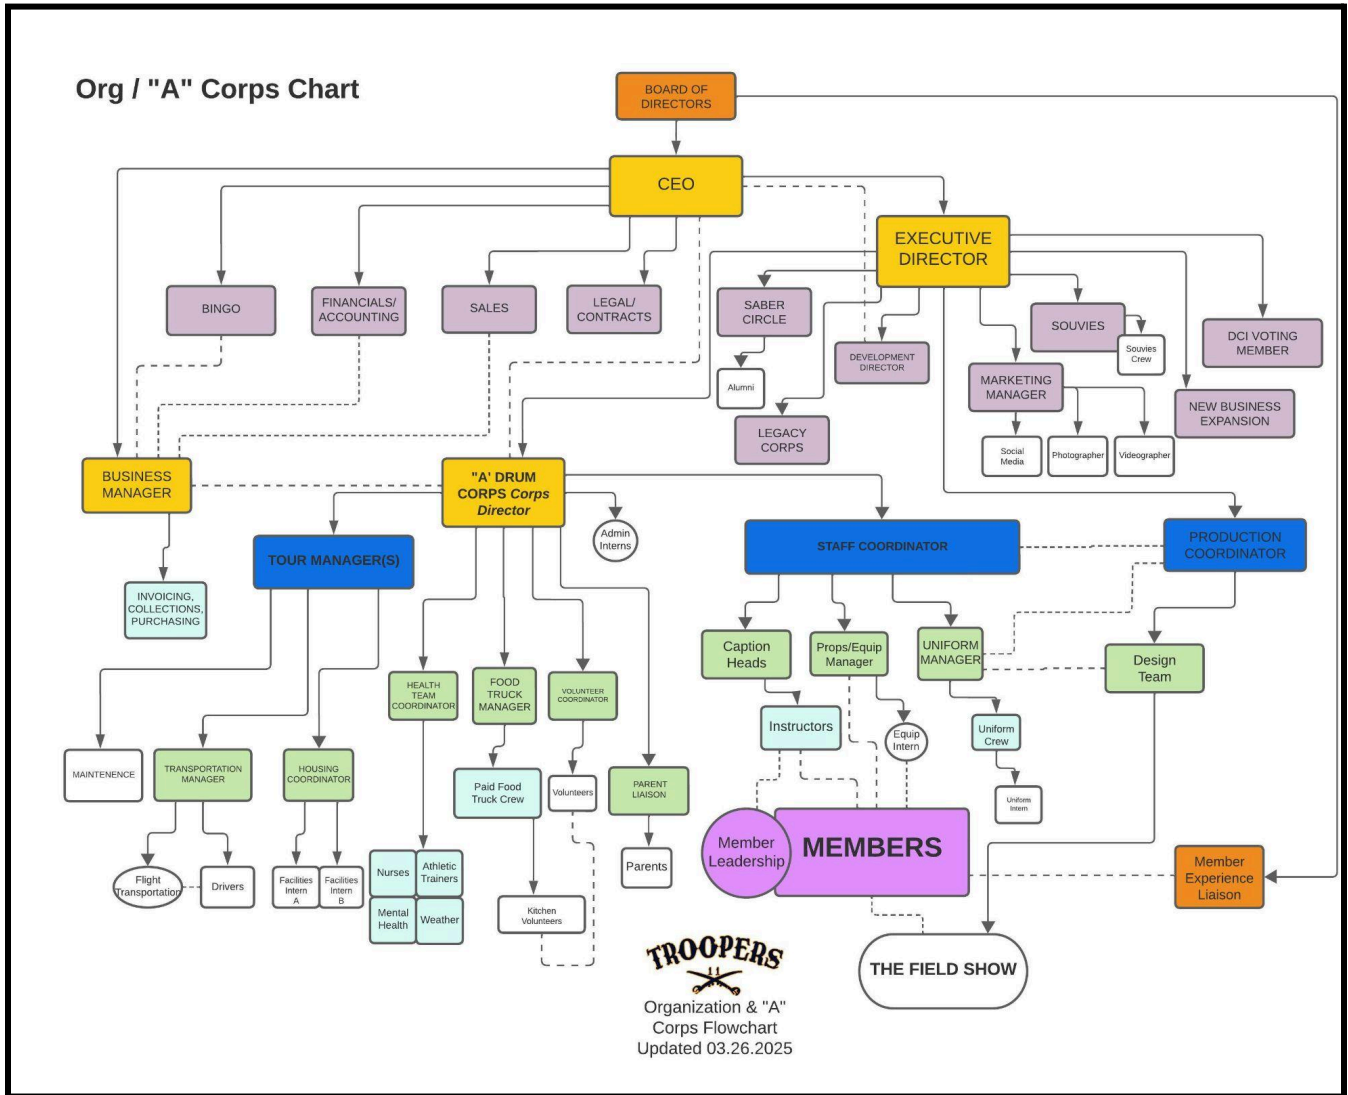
Org / "A" Corps Chart

BOARD OF DIRECTORS

CEO

EXECUTIVE DIRECTOR

BINGO

FINANCIALS/ ACCOUNTING

SALES

LEGAL/ CONTRACTS

SABER CIRCLE

Alumni

LEGACY CORPS

DEVELOPMENT DIRECTOR

SOUVIES

Souvies Crew

DCI VOTING MEMBER

MARKETING MANAGER

Social Media

Photographer

Videographer

NEW BUSINESS EXPANSION

BUSINESS MANAGER

"A' DRUM CORPS Corps Director

Admin Interns

INVOICING, COLLECTIONS, PURCHASING

TOUR MANAGER(S)

STAFF COORDINATOR

PRODUCTION COORDINATOR

MAINTENENCE

TRANSPORTATION MANAGER

HOUSING COORDINATOR

Flight Transportation

Drivers

Facilities Intern A

Facilities Intern B

HEALTH TEAM COORDINATOR

Nurses

Athletic Trainers

Mental Health

Weather

FOOD TRUCK MANAGER

Paid Food Truck Crew

Kitchen Volunteers

VOLUNTEER COORDINATOR

Volunteers

PARENT LIAISON

Parents

Caption Heads

Props/Equip Manager

UNIFORM MANAGER

Design Team

Instructors

Equip Intern

Uniform Crew

Uniform Intern

Member Leadership

MEMBERS

Member Experience Liaison

THE FIELD SHOW

TROOPERS

11

Organization & "A" Corps Flowchart Updated 03.26.2025